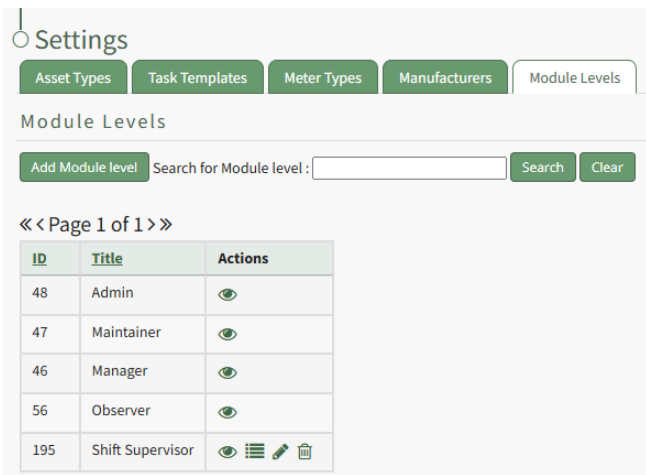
Settings

Asset Types Task Templates Meter Types Manufacturers Module Levels

Module Levels

Add Module level Search for Module level : Search Clear

« ‹ Page 1 of 1 › »

| ID | Title | Actions |
|---|---|---|
| 48 | Admin | |
| 47 | Maintainer | |
| 46 | Manager | |
| 56 | Observer | |
| 195 | Shift Supervisor | |